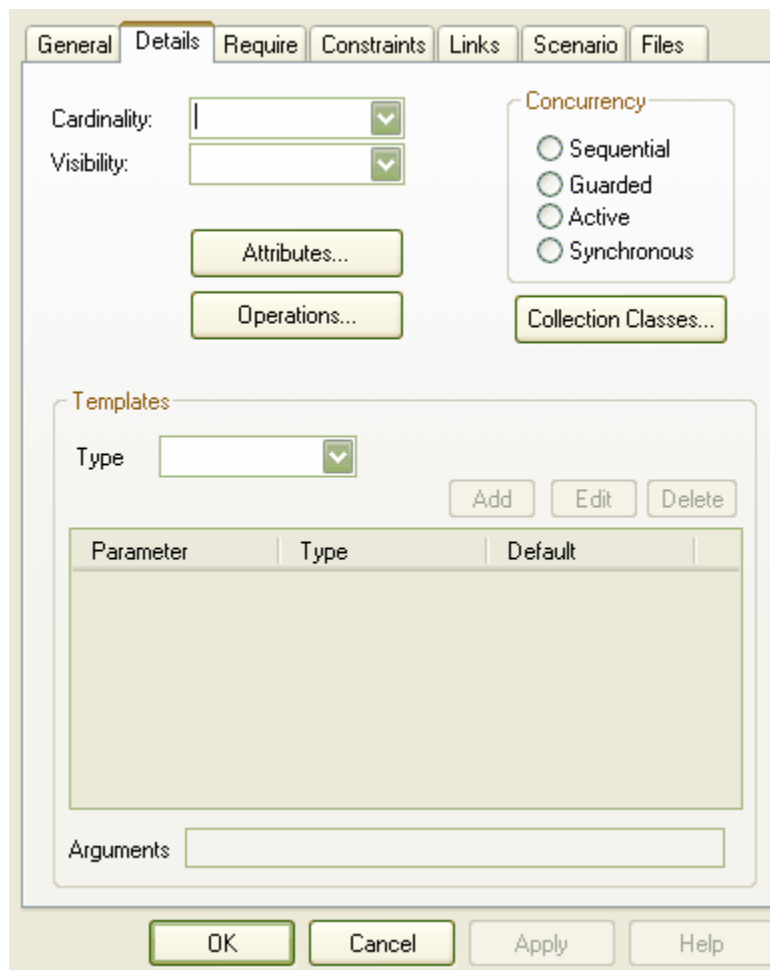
General | Details | Require | Constraints | Links | Scenario | Files

Cardinality:
Visibility:

Concurrency
Sequential
Guarded
Active
Synchronous

Attributes...
Operations...
Collection Classes...

Templates
Type

Add | Edit | Delete

| Parameter | Type | Default |
|---|---|---|

Arguments

OK | Cancel | Apply | Help